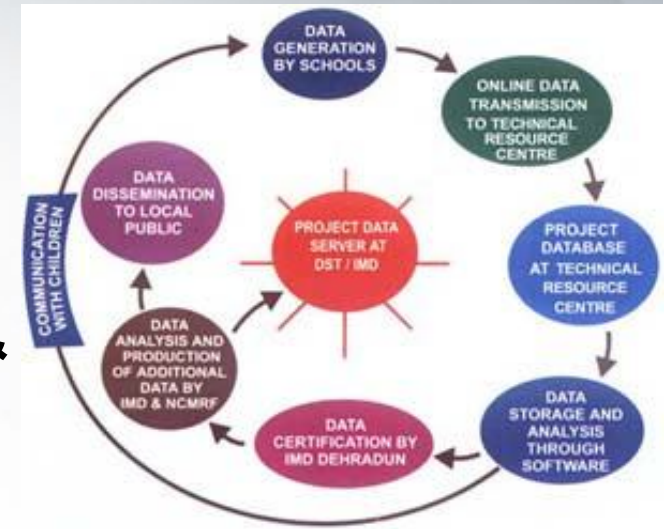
DATA GENERATION BY SCHOOLS

ONLINE DATA TRANSMISSION TO TECHNICAL RESOURCE CENTRE

PROJECT DATABASE AT TECHNICAL RESOURCE CENTRE

DATA STORAGE AND ANALYSIS THROUGH SOFTWARE

DATA CERTIFICATION BY IMD DEHRADUN

DATA ANALYSIS AND PRODUCTION OF ADDITIONAL DATA BY IMD & NCMRF

DATA DISSEMINATION TO LOCAL PUBLIC

PROJECT DATA SERVER AT DST / IMD

COMMUNICATION WITH CHILDREN